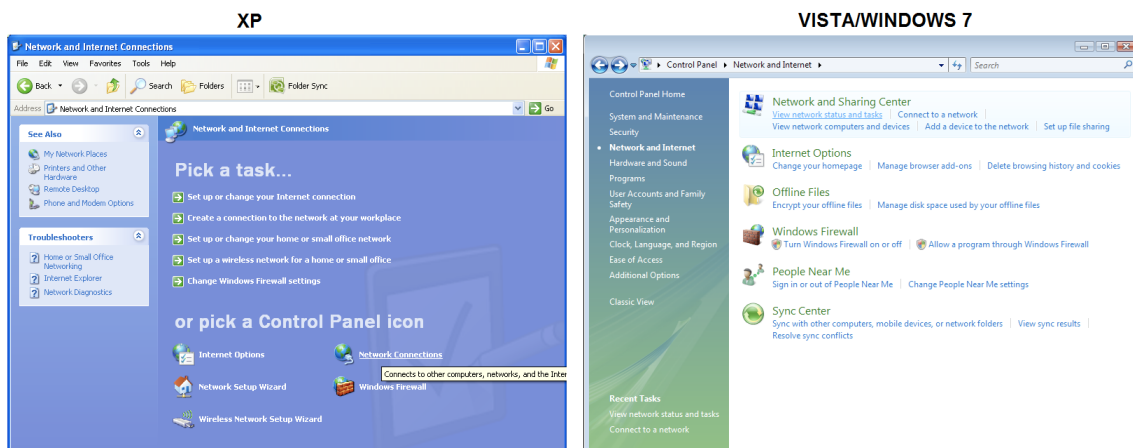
XP

VISTA/WINDOWS 7

Network and Internet Connections

File Edit View Favorites Tools Help

Back Search Folders Folder Sync

Address Network and Internet Connections Go

See Also

My Network Places
Printers and Other Hardware
Remote Desktop
Phone and Modem Options

Troubleshooters

Home or Small Office Networking
Internet Explorer
Network Diagnostics

Network and Internet Connections

Pick a task...

Set up or change your Internet connection
Create a connection to the network at your workplace
Set up or change your home or small office network
Set up a wireless network for a home or small office
Change Windows Firewall settings

or pick a Control Panel icon

Internet Options
Network Connections
Network Setup Wizard
Windows Firewall
Wireless Network Setup Wizard

Connects to other computers, networks, and the Inter

Control Panel ▸ Network and Internet ▸

Search

Control Panel Home

System and Maintenance
Security
Network and Internet
Hardware and Sound
Programs
User Accounts and Family Safety
Appearance and Personalization
Clock, Language, and Region
Ease of Access
Additional Options

Classic View

Recent Tasks
View network status and tasks
Connect to a network

Network and Sharing Center
View network status and tasks | Connect to a network
View network computers and devices | Add a device to the network | Set up file sharing

Internet Options
Change your homepage | Manage browser add-ons | Delete browsing history and cookies

Offline Files
Encrypt your offline files | Manage disk space used by your offline files

Windows Firewall
Turn Windows Firewall on or off | Allow a program through Windows Firewall

People Near Me
Sign in or out of People Near Me | Change People Near Me settings

Sync Center
Sync with other computers, mobile devices, or network folders | View sync results | Resolve sync conflicts